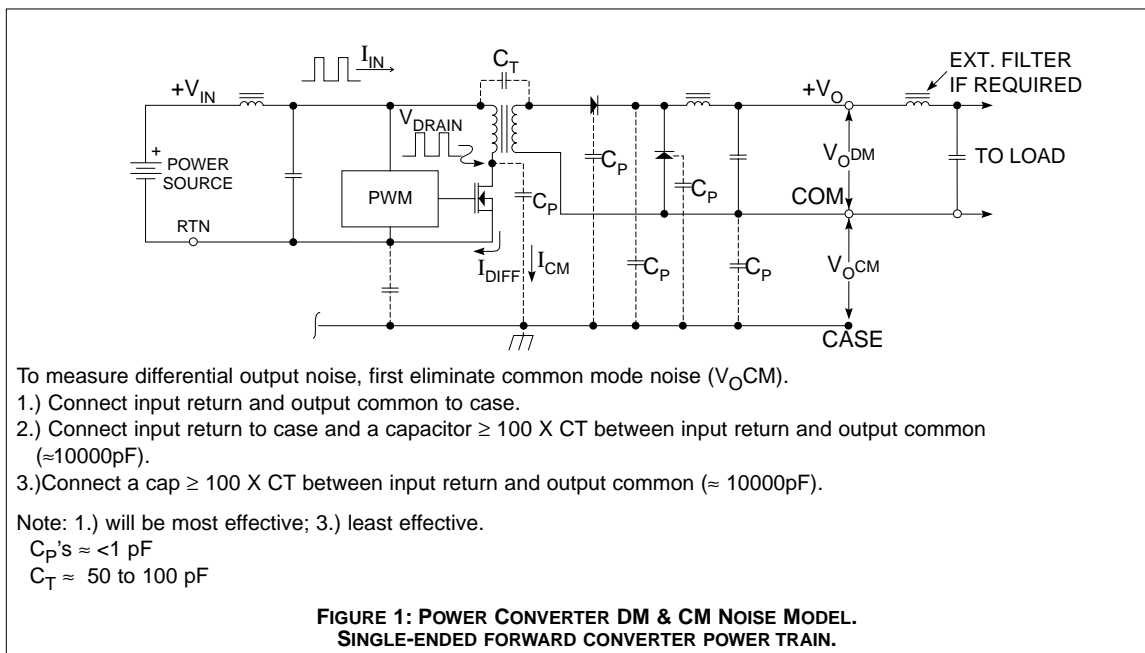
$I_{IN}$

$C_T$

$+V_{IN}$

$+V_O$

EXT. FILTER IF REQUIRED

$V_{DRAIN}$

+ POWER SOURCE

$C_P$

$C_P$

$V_O$DM

TO LOAD

PWM

$C_P$

COM

RTN

$I_{DIFF}$

$I_{CM}$

$C_P$

$C_P$

$V_O$CM

CASE

To measure differential output noise, first eliminate common mode noise ($V_O$CM).

1.) Connect input return and output common to case.

2.) Connect input return to case and a capacitor ≥ 100 X CT between input return and output common (≈10000pF).

3.)Connect a cap ≥ 100 X CT between input return and output common (≈ 10000pF).

Note: 1.) will be most effective; 3.) least effective.

$C_P$'s ≈ <1 pF

$C_T$ ≈ 50 to 100 pF

FIGURE 1: POWER CONVERTER DM & CM NOISE MODEL.
SINGLE-ENDED FORWARD CONVERTER POWER TRAIN.